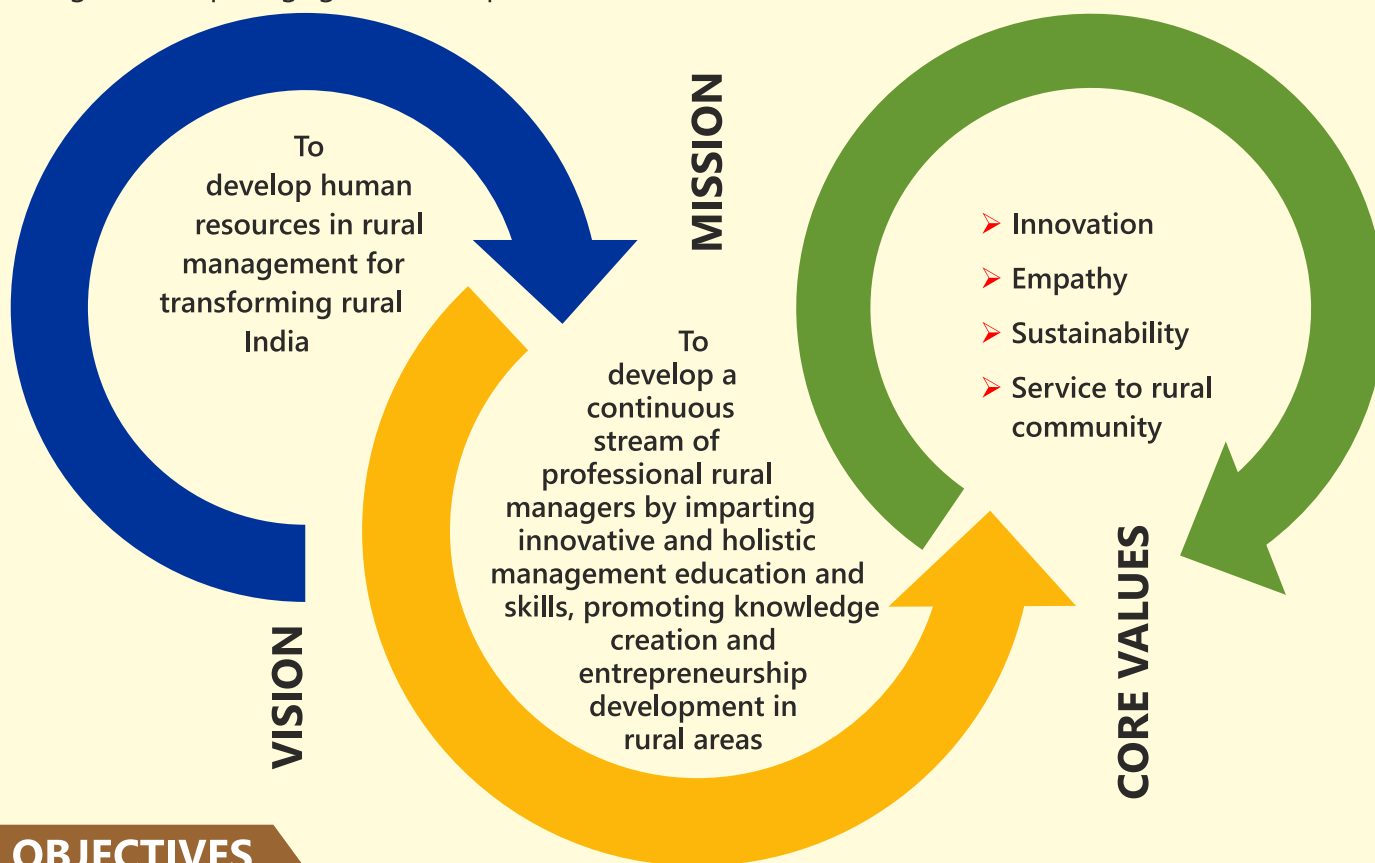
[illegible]

To develop human resources in rural management for transforming rural India

VISION

MISSION

To develop a continuous stream of professional rural managers by imparting innovative and holistic management education and skills, promoting knowledge creation and entrepreneurship development in rural areas

CORE VALUES

- Innovation
- Empathy
- Sustainability
- Service to rural community

OBJECTIVES